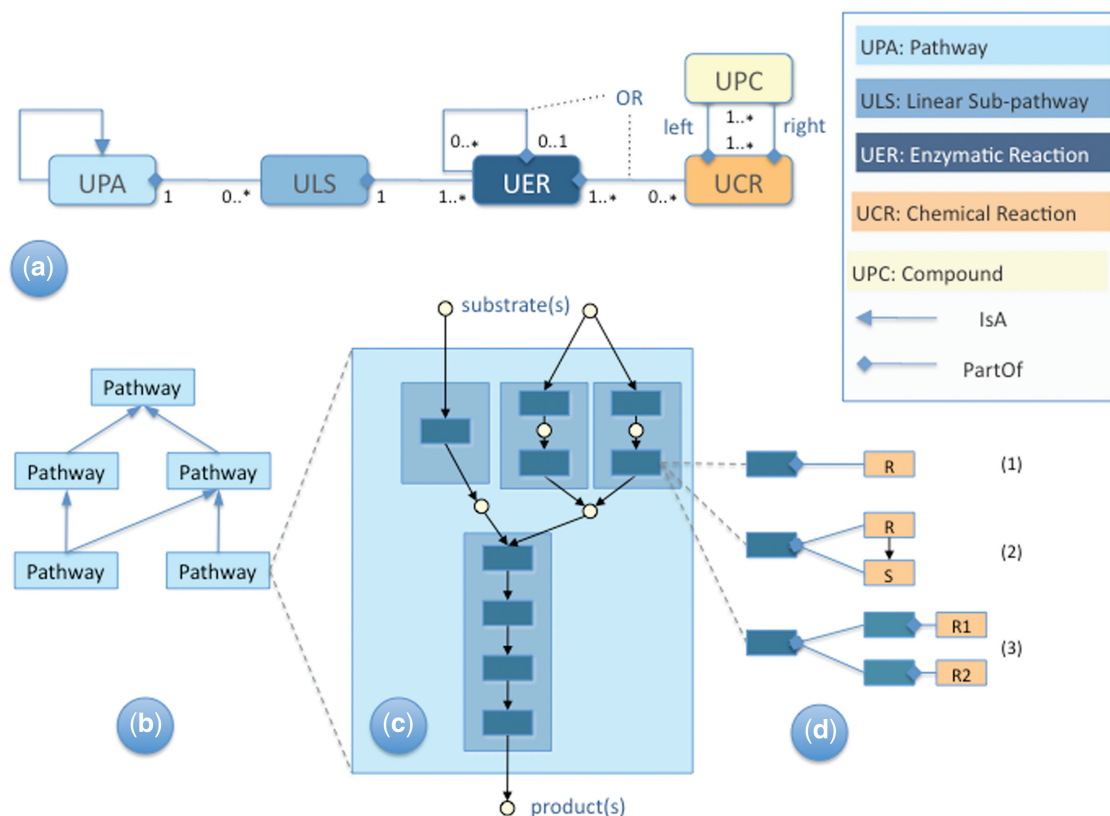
UPA: Pathway
ULS: Linear Sub-pathway
UER: Enzymatic Reaction
UCR: Chemical Reaction
UPC: Compound
IsA
PartOf

UPA 1 0..* ULS 1 1..* UER 0..* 0..1 OR 1..* 0..* UCR UPC left right 1..* 1..*

(a)

Pathway
Pathway
Pathway
Pathway
Pathway

(b)

substrate(s)
product(s)

(c)

R (1)
R S (2)
R1 R2 (3)

(d)